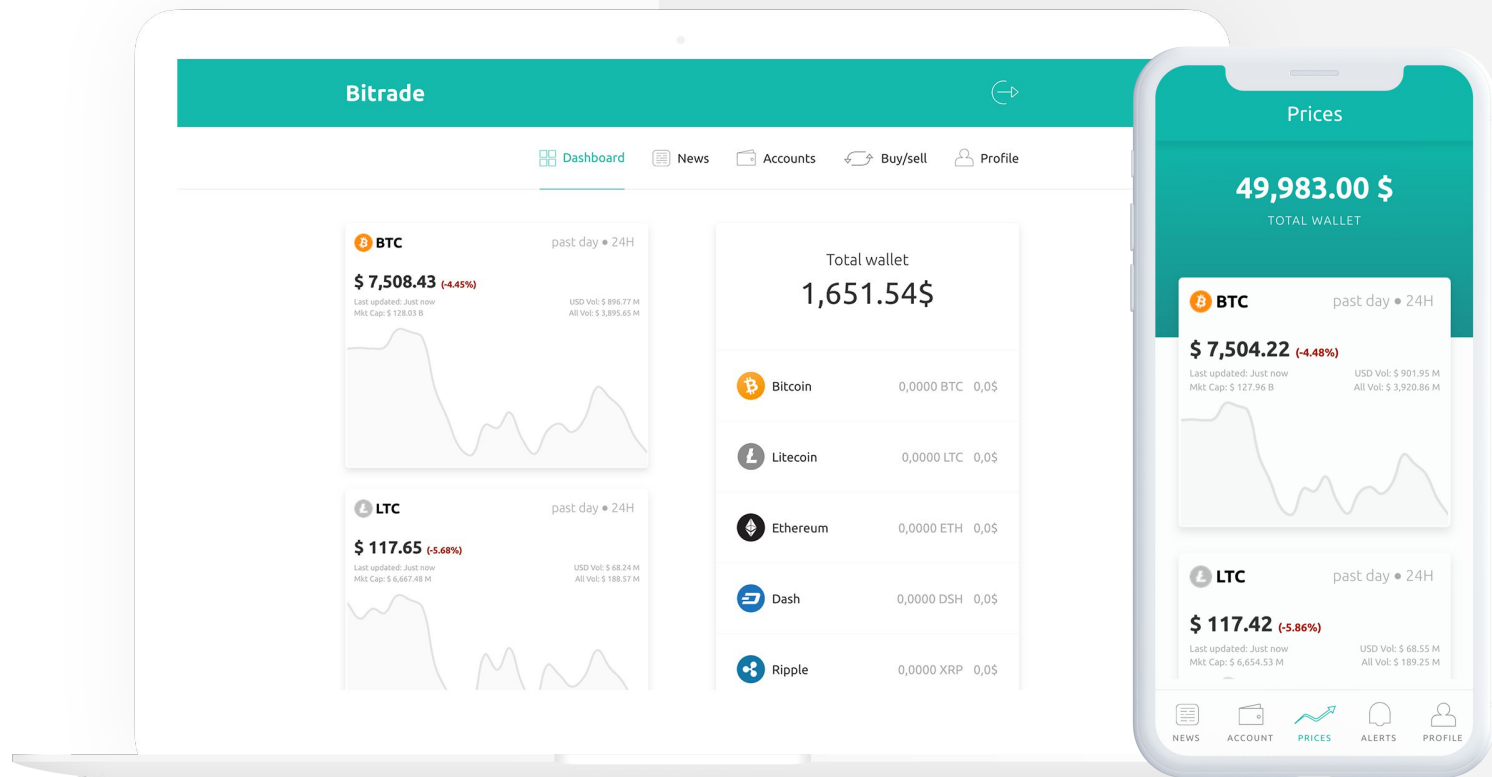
Bitrade

Dashboard News Accounts Buy/sell Profile

BTC past day • 24H
$ 7,508.43 (-4.45%)
Last updated: Just now
Mkt Cap: $ 128.03 B
USD Vol: $ 896.77 M
All Vol: $ 3,895.65 M

LTC past day • 24H
$ 117.65 (-5.68%)
Last updated: Just now
Mkt Cap: $ 6,667.48 M
USD Vol: $ 68.24 M
All Vol: $ 188.57 M

Total wallet
1,651.54$

| Bitcoin | 0,0000 BTC | 0,0$ |
|---|---|---|
| Litecoin | 0,0000 LTC | 0,0$ |
| Ethereum | 0,0000 ETH | 0,0$ |
| Dash | 0,0000 DSH | 0,0$ |
| Ripple | 0,0000 XRP | 0,0$ |

Prices

49,983.00 $
TOTAL WALLET

BTC past day • 24H
$ 7,504.22 (-4.48%)
Last updated: Just now
Mkt Cap: $ 127.96 B
USD Vol: $ 901.95 M
All Vol: $ 3,920.86 M

LTC past day • 24H
$ 117.42 (-5.86%)
Last updated: Just now
Mkt Cap: $ 6,654.53 M
USD Vol: $ 68.55 M
All Vol: $ 189.25 M

NEWS ACCOUNT PRICES ALERTS PROFILE